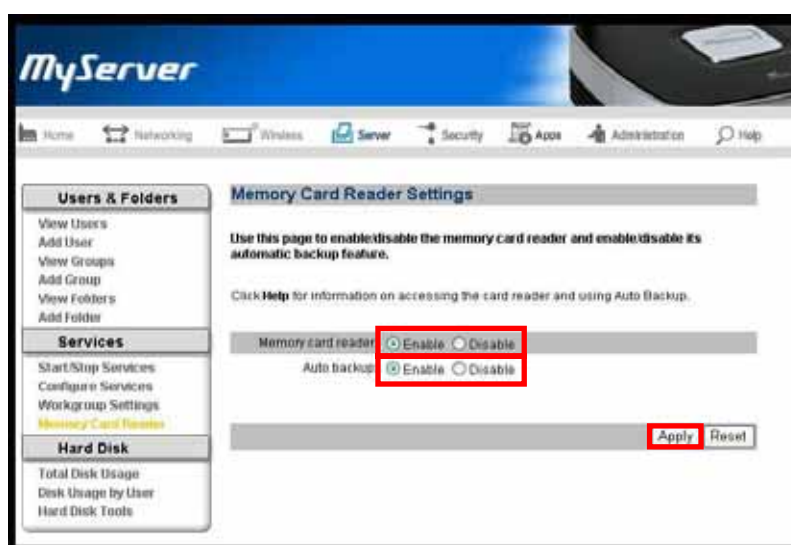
MyServer

Home Networking Wireless Server Security Apps Administration Help

Users & Folders
View Users
Add User
View Groups
Add Group
View Folders
Add Folder

Services
Start/Stop Services
Configure Services
Workgroup Settings
Memory Card Reader

Hard Disk
Total Disk Usage
Disk Usage by User
Hard Disk Tools

Memory Card Reader Settings

Use this page to enable/disable the memory card reader and enable/disable its automatic backup feature.

Click Help for information on accessing the card reader and using Auto Backup.

Memory card reader Enable Disable
Auto backup Enable Disable

Apply Reset